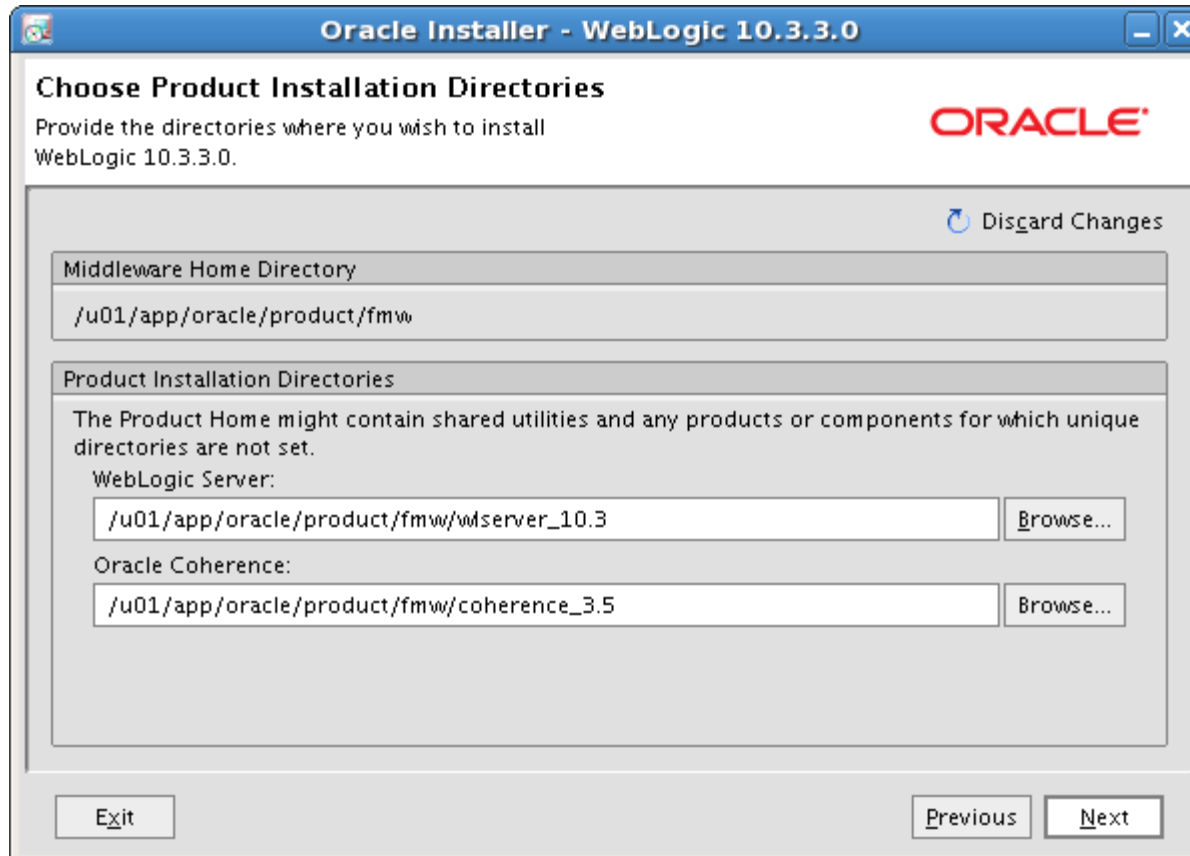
Oracle Installer - WebLogic 10.3.3.0

Choose Product Installation Directories

Provide the directories where you wish to install WebLogic 10.3.3.0.

ORACLE

Discard Changes

Middleware Home Directory

/u01/app/oracle/product/fmw

Product Installation Directories

The Product Home might contain shared utilities and any products or components for which unique directories are not set.

WebLogic Server:

/u01/app/oracle/product/fmw/wlserver_10.3

Browse...

Oracle Coherence:

/u01/app/oracle/product/fmw/coherence_3.5

Browse...

Exit

Previous

Next